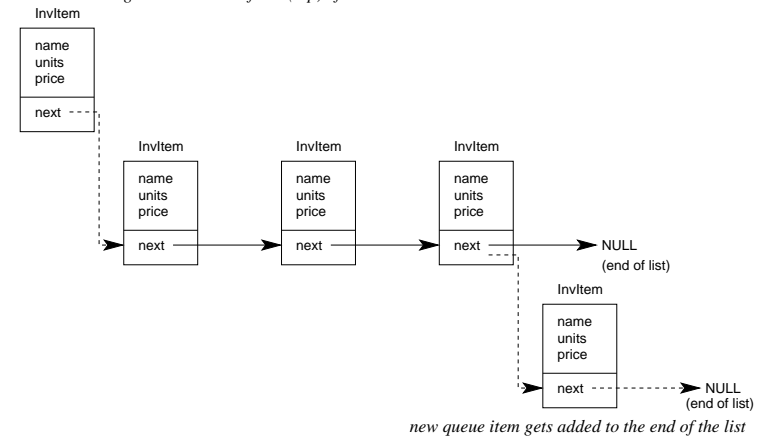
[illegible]

InvItem

name
units
price

next

InvItem

name
units
price

next

InvItem

name
units
price

next

InvItem

name
units
price

next

NULL
(end of list)

InvItem

name
units
price

next

NULL
(end of list)

new queue item gets added to the end of the list